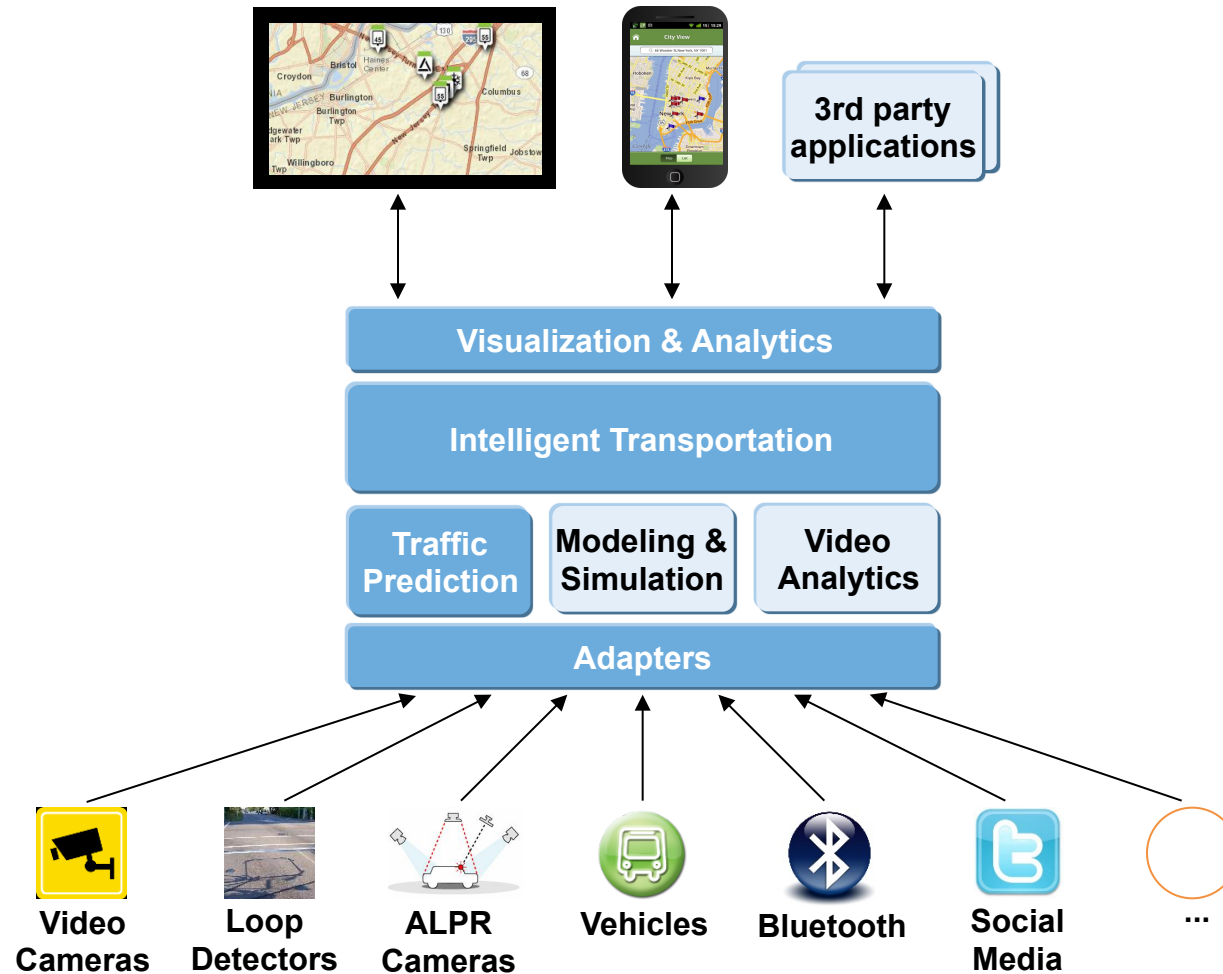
Croydon
Bristol
Haines Center
130
295
Columbus
NEW JERSEY
Burlington
Burlington Twp
Edgewater Park Twp
Willingboro
Twp
Springfield Twp
Jobstown
45
55
City View

3rd party applications

Visualization & Analytics

Intelligent Transportation

Traffic Prediction

Modeling & Simulation

Video Analytics

Adapters

Video Cameras

Loop Detectors

ALPR Cameras

Vehicles

Bluetooth

Social Media

...